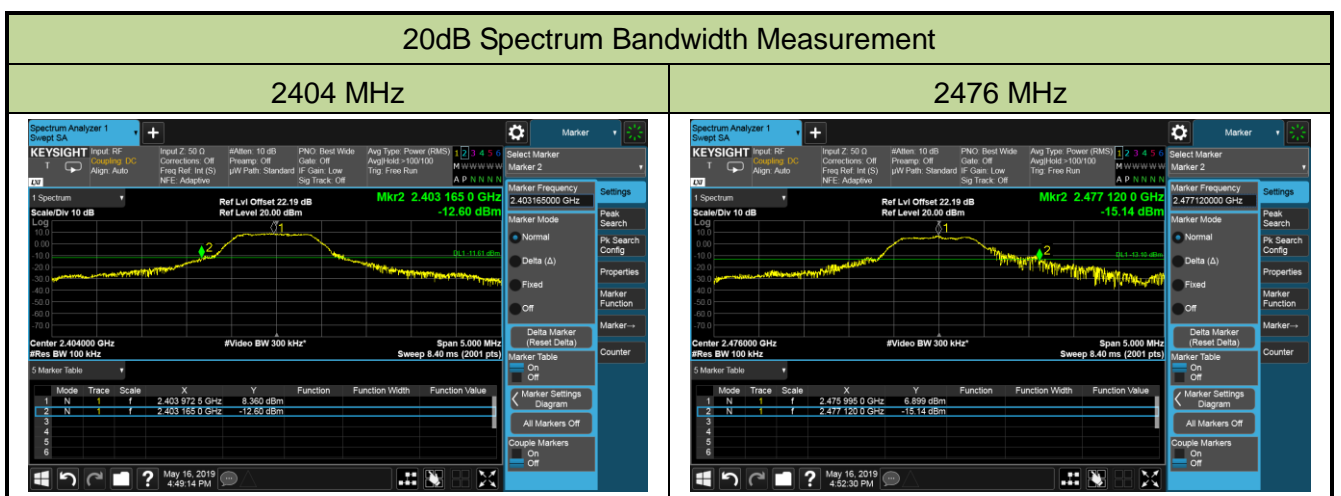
20dB Spectrum Bandwidth Measurement

| 2404 MHz | 2476 MHz |
|---|---|

Spectrum Analyzer 1
Swept SA

Marker

KEYSIGHT Input: RF Coupling: DC Align: Auto
Input Z: 50 Ω Corrections: Off Freq Ref: Int (S) NFE: Adaptive
#Atten: 10 dB Preamp: Off µW Path: Standard
PNO: Best Wide Gate: Off IF Gain: Low Sig Track: Off
Avg Type: Power (RMS) Avg|Hold:>100/100 Trig: Free Run
1 2 3 4 5 6
M W W W W W
A P N N N N

Select Marker
Marker 2

1 Spectrum
Scale/Div 10 dB
Log
Ref Lvl Offset 22.19 dB
Ref Level 20.00 dBm
Mkr2 2.403 165 0 GHz
-12.60 dBm

10.0
0.00
-10.0
-20.0
-30.0
-40.0
-50.0
-60.0
-70.0
DL1 -13.61 dBm

Center 2.404000 GHz
#Res BW 100 kHz
#Video BW 300 kHz*
Span 5.000 MHz
Sweep 8.40 ms (2001 pts)

Marker Frequency
2.403165000 GHz
Marker Mode
Normal
Delta (Δ)
Fixed
Off
Delta Marker (Reset Delta)
Marker Table
On
Off
Marker Settings Diagram
All Markers Off
Couple Markers
On
Off

Settings
Peak Search
Pk Search Config
Properties
Marker Function
Marker→
Counter

5 Marker Table

| | Mode | Trace | Scale | X | Y | Function | Function Width | Function Value |
|---|---|---|---|---|---|---|---|---|
| 1 | N | 1 | f | 2.403 972 5 GHz | 8.360 dBm | | | |
| 2 | N | 1 | f | 2.403 165 0 GHz | -12.60 dBm | | | |
| 3 | | | | | | | | |
| 4 | | | | | | | | |
| 5 | | | | | | | | |
| 6 | | | | | | | | |

May 16, 2019
4:49:14 PM

Spectrum Analyzer 1
Swept SA

Marker

KEYSIGHT Input: RF Coupling: DC Align: Auto
Input Z: 50 Ω Corrections: Off Freq Ref: Int (S) NFE: Adaptive
#Atten: 10 dB Preamp: Off µW Path: Standard
PNO: Best Wide Gate: Off IF Gain: Low Sig Track: Off
Avg Type: Power (RMS) Avg|Hold:>100/100 Trig: Free Run
1 2 3 4 5 6
M W W W W W
A P N N N N

Select Marker
Marker 2

1 Spectrum
Scale/Div 10 dB
Log
Ref Lvl Offset 22.19 dB
Ref Level 20.00 dBm
Mkr2 2.477 120 0 GHz
-15.14 dBm

10.0
0.00
-10.0
-20.0
-30.0
-40.0
-50.0
-60.0
-70.0
DL1 -13.10 dBm

Center 2.476000 GHz
#Res BW 100 kHz
#Video BW 300 kHz*
Span 5.000 MHz
Sweep 8.40 ms (2001 pts)

Marker Frequency
2.477120000 GHz
Marker Mode
Normal
Delta (Δ)
Fixed
Off
Delta Marker (Reset Delta)
Marker Table
On
Off
Marker Settings Diagram
All Markers Off
Couple Markers
On
Off

Settings
Peak Search
Pk Search Config
Properties
Marker Function
Marker→
Counter

5 Marker Table

| | Mode | Trace | Scale | X | Y | Function | Function Width | Function Value |
|---|---|---|---|---|---|---|---|---|
| 1 | N | 1 | f | 2.475 995 0 GHz | 6.899 dBm | | | |
| 2 | N | 1 | f | 2.477 120 0 GHz | -15.14 dBm | | | |
| 3 | | | | | | | | |
| 4 | | | | | | | | |
| 5 | | | | | | | | |
| 6 | | | | | | | | |

May 16, 2019
4:52:30 PM